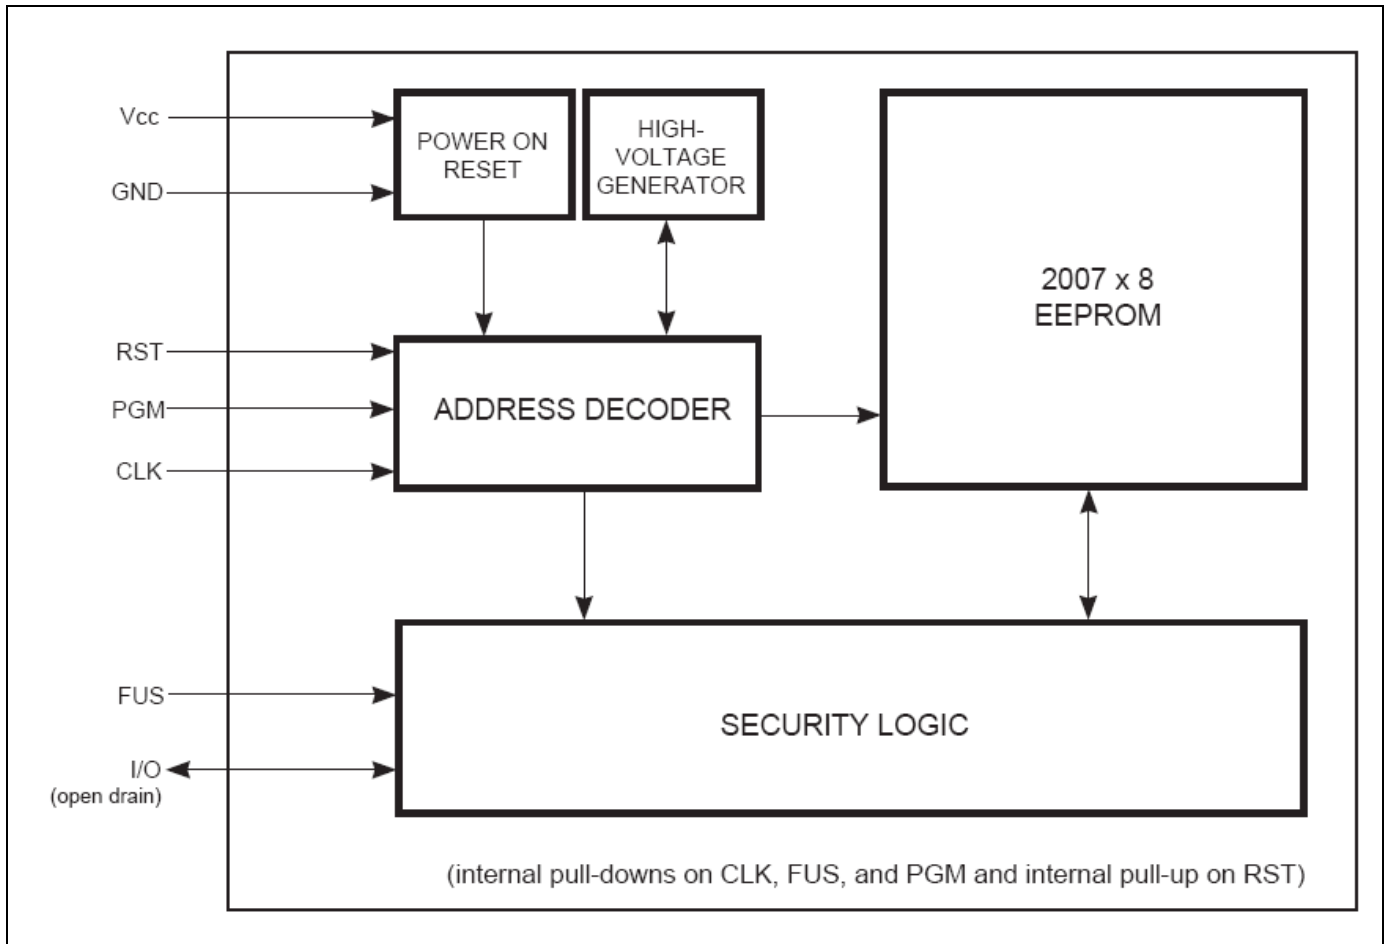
Vcc

GND

POWER ON RESET

HIGH-VOLTAGE GENERATOR

2007 x 8 EEPROM

RST

PGM

CLK

ADDRESS DECODER

FUS

I/O
(open drain)

SECURITY LOGIC

(internal pull-downs on CLK, FUS, and PGM and internal pull-up on RST)